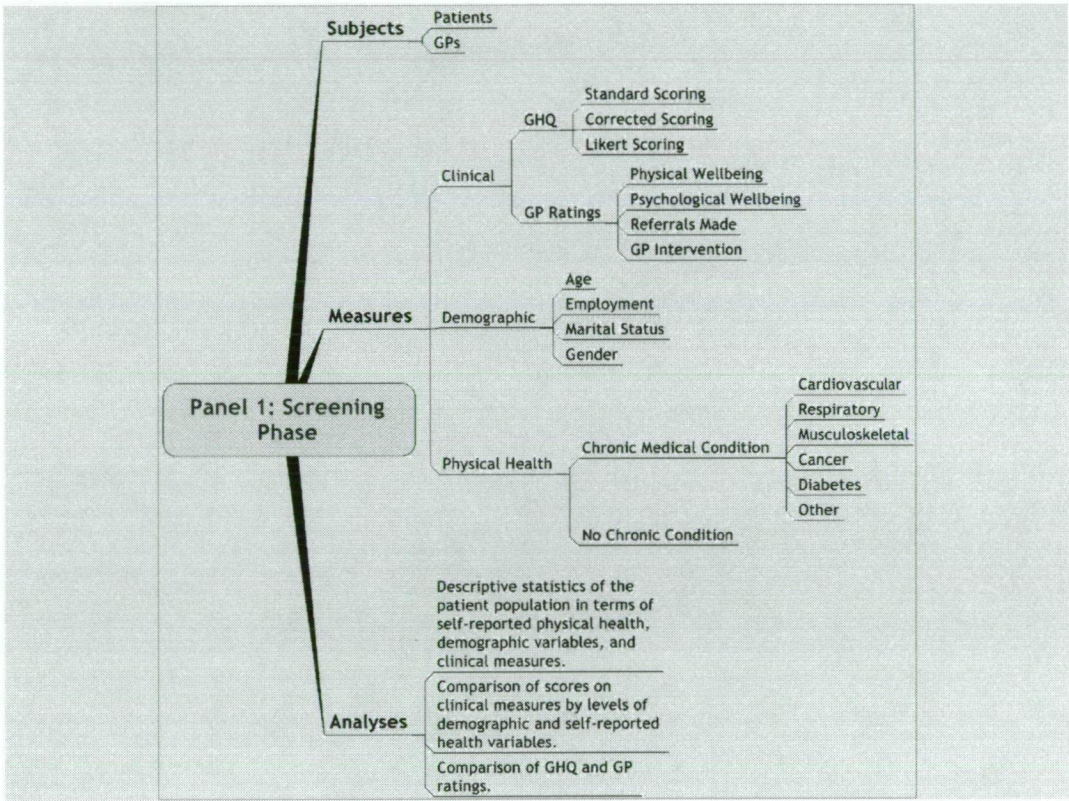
Subjects
Patients
GPs

Measures
Clinical
GHQ
Standard Scoring
Corrected Scoring
Likert Scoring
GP Ratings
Physical Wellbeing
Psychological Wellbeing
Referrals Made
GP Intervention
Demographic
Age
Employment
Marital Status
Gender
Physical Health
Chronic Medical Condition
Cardiovascular
Respiratory
Musculoskeletal
Cancer
Diabetes
Other
No Chronic Condition

Panel 1: Screening Phase

Analyses
Descriptive statistics of the patient population in terms of self-reported physical health, demographic variables, and clinical measures.
Comparison of scores on clinical measures by levels of demographic and self-reported health variables.
Comparison of GHQ and GP ratings.